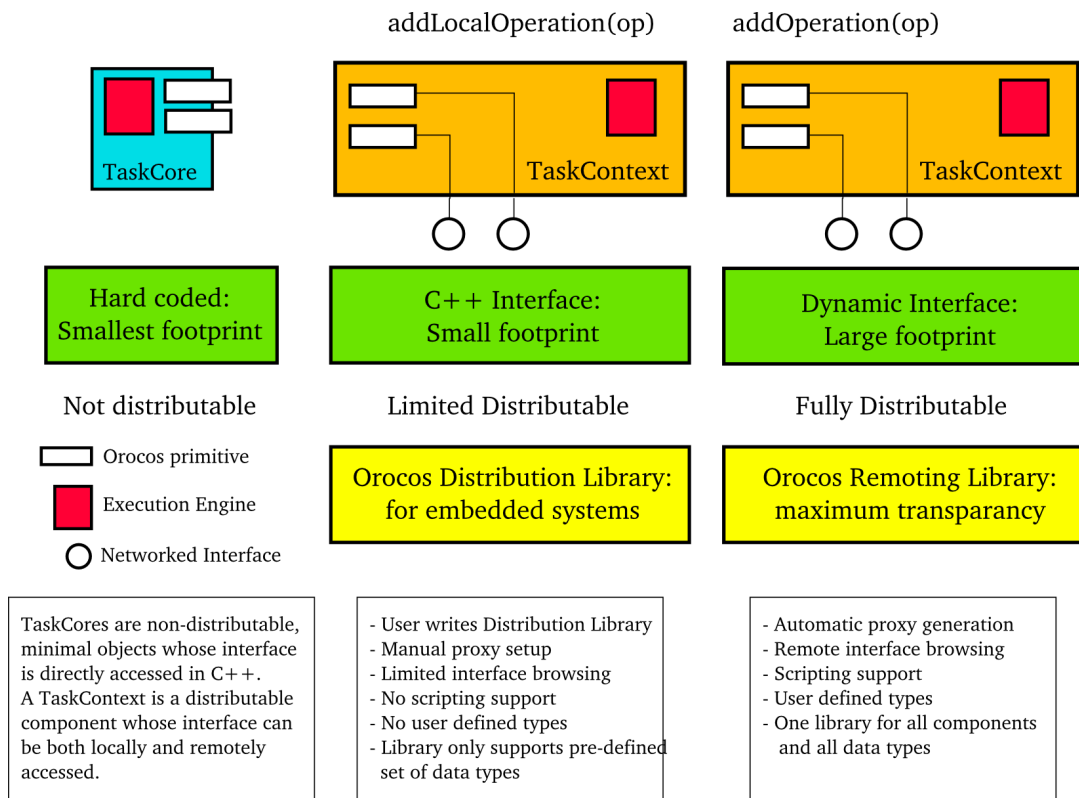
addLocalOperation(op)

addOperation(op)

TaskCore

TaskContext

TaskContext

Hard coded:
Smallest footprint

C++ Interface:
Small footprint

Dynamic Interface:
Large footprint

Not distributable

Limited Distributable

Fully Distributable

Orocos primitive

Execution Engine

Networked Interface

Orocos Distribution Library:
for embedded systems

Orocos Remoting Library:
maximum transparancy

TaskCores are non-distributable, minimal objects whose interface is directly accessed in C++.
A TaskContext is a distributable component whose interface can be both locally and remotely accessed.

- User writes Distribution Library
- Manual proxy setup
- Limited interface browsing
- No scripting support
- No user defined types
- Library only supports pre-defined set of data types

- Automatic proxy generation
- Remote interface browsing
- Scripting support
- User defined types
- One library for all components and all data types